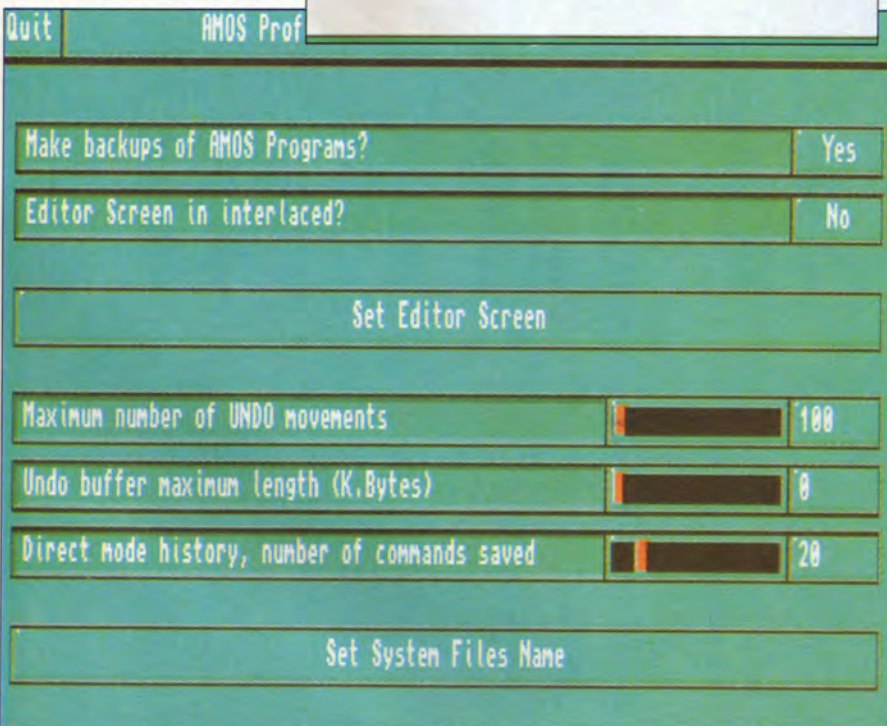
Quit | AMOS Prof

Make backups of AMOS Programs? | Yes

Editor Screen in interlaced? | No

Set Editor Screen

Maximum number of UNDO movements | 100

Undo buffer maximum length (K.Bytes) | 0

Direct mode history, number of commands saved | 20

Set System Files Name